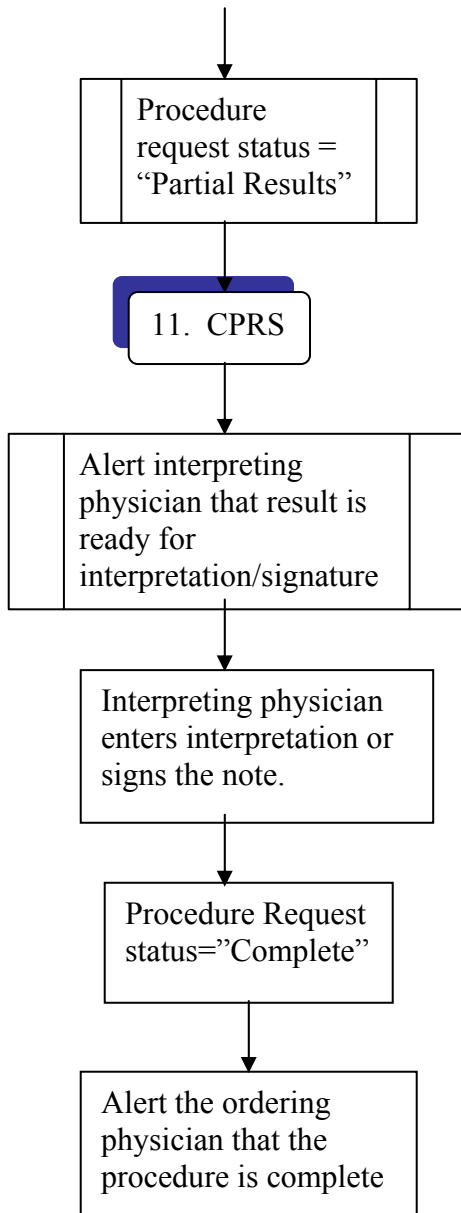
Procedure request status = “Partial Results”

11. CPRS

Alert interpreting physician that result is ready for interpretation/signature

Interpreting physician enters interpretation or signs the note.

Procedure Request status=”Complete”

Alert the ordering physician that the procedure is complete